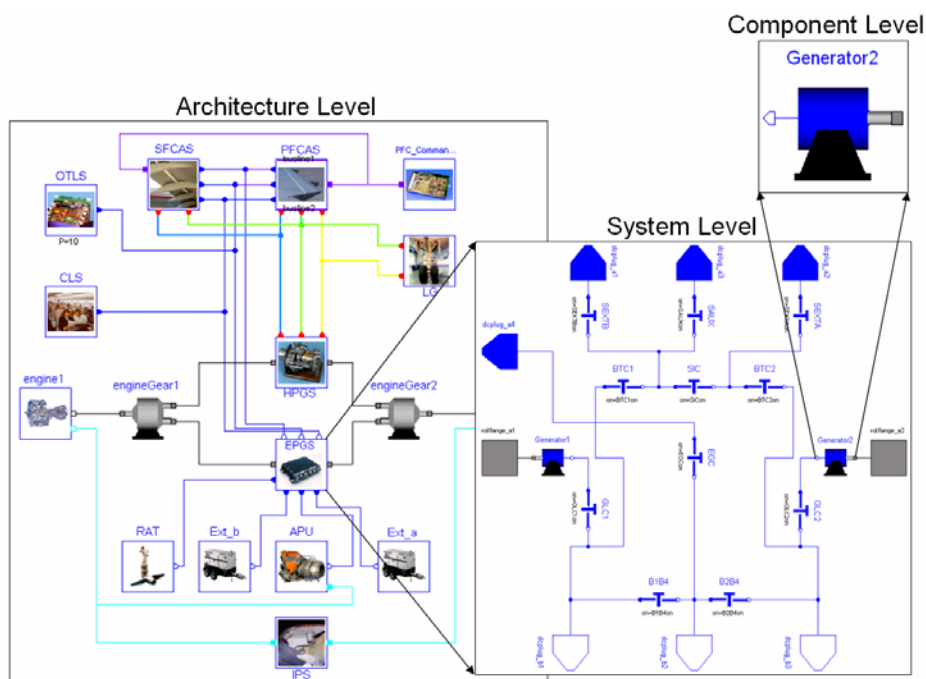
Component Level

Generator2

Architecture Level

SFCAS

PFCAS

busline1

busline2

PFC_Comman...

OTLS

P=10

CLS

LG

HPGS

engine1

engineGear1

engineGear2

EPGS

RAT

Ext_b

APU

Ext_a

IPS

System Level

dcplug_a1

dcplug_a3

dcplug_a2

SEXTB

SAUX

SEXTA

dcplug_a4

BTC1

SIC

BTC2

on=BTC1on

on=SICon

on=BTC2on

rotflange_a1

Generator1

EGC

Generator2

rotflange_a2

GLC1

GLC2

B1B4

B2B4

on=B1B4on

on=B2B4on

dcplug_b1

dcplug_b2

dcplug_b3